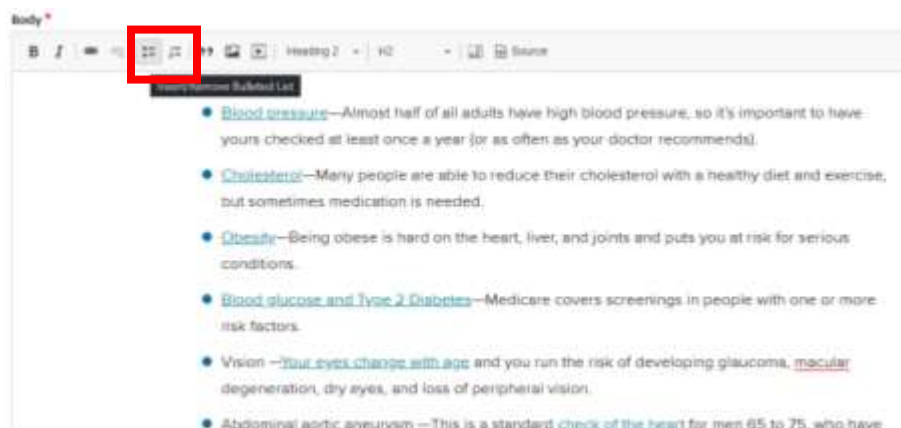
Body *

B I Heading 2 H2 Source

Insert/Remove Bulleted List

- Blood pressure—Almost half of all adults have high blood pressure, so it's important to have yours checked at least once a year (or as often as your doctor recommends).
- Cholesterol—Many people are able to reduce their cholesterol with a healthy diet and exercise, but sometimes medication is needed.
- Obesity—Being obese is hard on the heart, liver, and joints and puts you at risk for serious conditions.
- Blood glucose and Type 2 Diabetes—Medicare covers screenings in people with one or more risk factors.
- Vision —Your eyes change with age and you run the risk of developing glaucoma, macular degeneration, dry eyes, and loss of peripheral vision.
- Abdominal aortic aneurysm —This is a standard check of the heart for men 65 to 75, who have